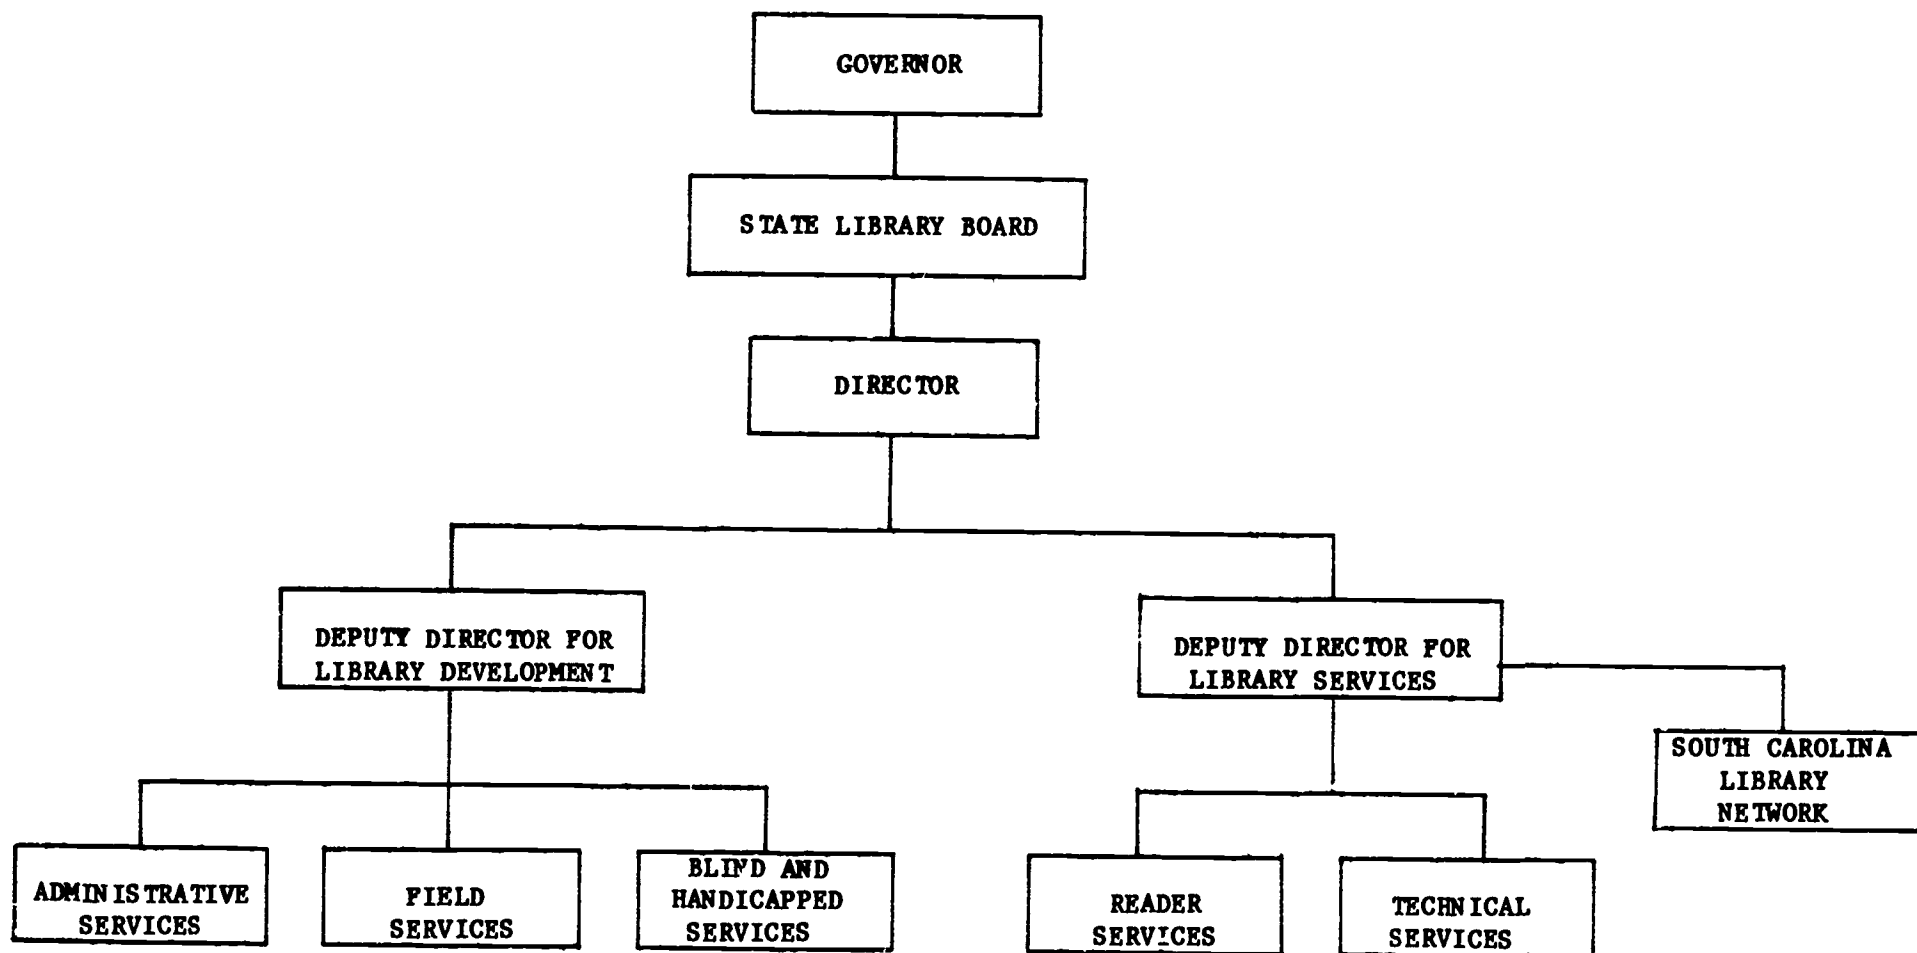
GOVERNOR

STATE LIBRARY BOARD

DIRECTOR

DEPUTY DIRECTOR FOR LIBRARY DEVELOPMENT

DEPUTY DIRECTOR FOR LIBRARY SERVICES

SOUTH CAROLINA LIBRARY NETWORK

ADMINISTRATIVE SERVICES

FIELD SERVICES

BLIND AND HANDICAPPED SERVICES

READER SERVICES

TECHNICAL SERVICES